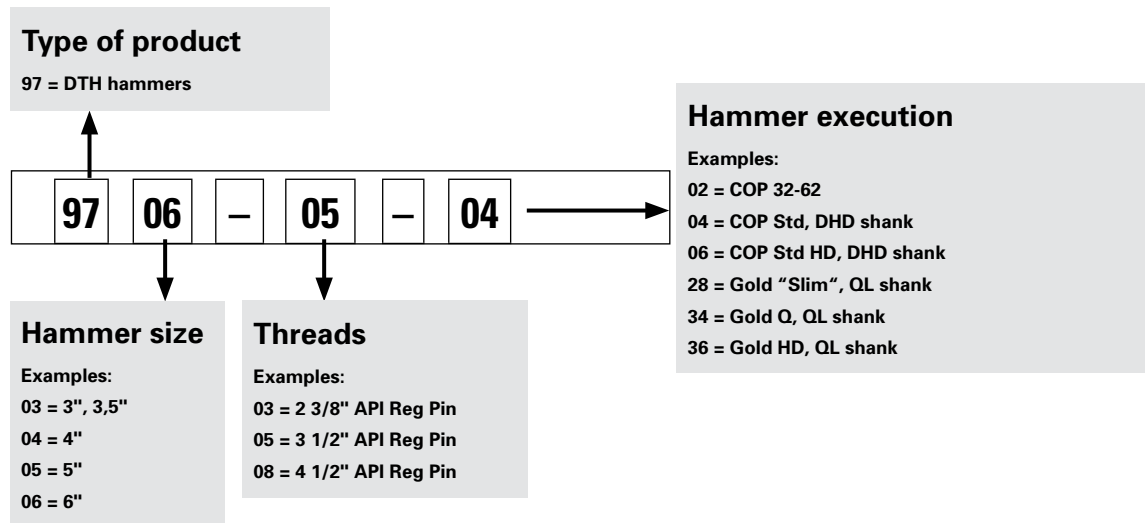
Type of product

97 = DTH hammers

97 06 – 05 – 04

Hammer execution

Examples:

02 = COP 32-62

04 = COP Std, DHD shank

06 = COP Std HD, DHD shank

28 = Gold “Slim“, QL shank

34 = Gold Q, QL shank

36 = Gold HD, QL shank

Hammer size

Examples:

03 = 3", 3,5"

04 = 4"

05 = 5"

06 = 6"

Threads

Examples:

03 = 2 3/8" API Reg Pin

05 = 3 1/2" API Reg Pin

08 = 4 1/2" API Reg Pin